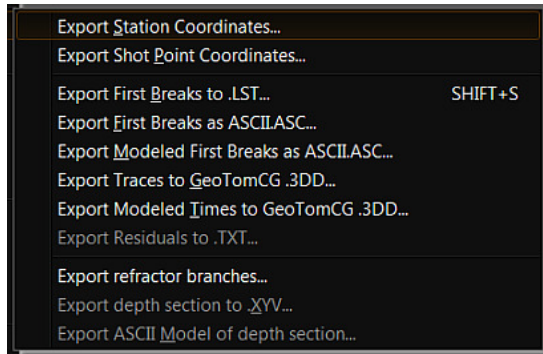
Export Station Coordinates...
Export Shot Point Coordinates...

Export First Breaks to .LST... SHIFT+S
Export First Breaks as ASCII.ASC...
Export Modeled First Breaks as ASCII.ASC...
Export Traces to GeoTomCG .3DD...
Export Modeled Times to GeoTomCG .3DD...
Export Residuals to .TXT...

Export refractor branches...
Export depth section to .XYV...
Export ASCII Model of depth section...